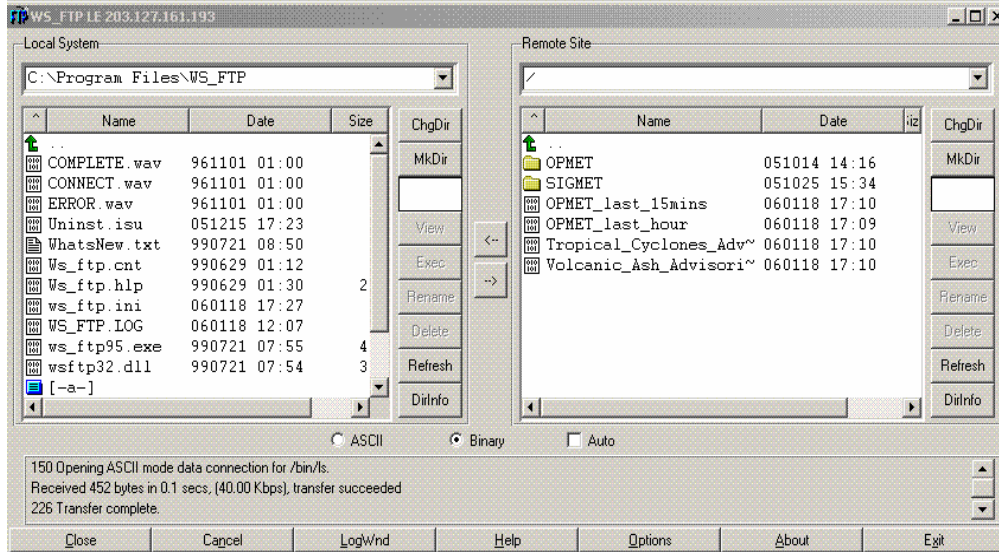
WS_FTP LE 203.127.161.193

Local System

C:\Program Files\WS_FTP

| ^ | Name | Date | Size |
|---|---|---|---|
| | .. | | |
| | COMPLETE.wav | 961101 01:00 | |
| | CONNECT.wav | 961101 01:00 | |
| | ERROR.wav | 961101 01:00 | |
| | Uninst.isu | 051215 17:23 | |
| | WhatsNew.txt | 990721 08:50 | |
| | Ws_ftp.cnt | 990629 01:12 | |
| | Ws_ftp.hlp | 990629 01:30 | 2 |
| | ws_ftp.ini | 060118 17:27 | |
| | WS_FTP.LOG | 060118 12:07 | |
| | ws_ftp95.exe | 990721 07:55 | 4 |
| | wsftp32.dll | 990721 07:54 | 3 |
| | [-a-] | | |

ChgDir
MkDir
View
Exec
Rename
Delete
Refresh
DirInfo

<--
-->

Remote Site

/

| ^ | Name | Date | Siz |
|---|---|---|---|
| | .. | | |
| | OPMET | 051014 14:16 | |
| | SIGMET | 051025 15:34 | |
| | OPMET_last_15mins | 060118 17:10 | |
| | OPMET_last_hour | 060118 17:09 | |
| | Tropical_Cyclones_Adv~ | 060118 17:10 | |
| | Volcanic_Ash_Advisori~ | 060118 17:10 | |

ChgDir
MkDir
View
Exec
Rename
Delete
Refresh
DirInfo

ASCII Binary Auto

150 Opening ASCII mode data connection for /bin/ls.
Received 452 bytes in 0.1 secs, (40.00 Kbps), transfer succeeded
226 Transfer complete.

Close Cancel LogWnd Help Options About Exit